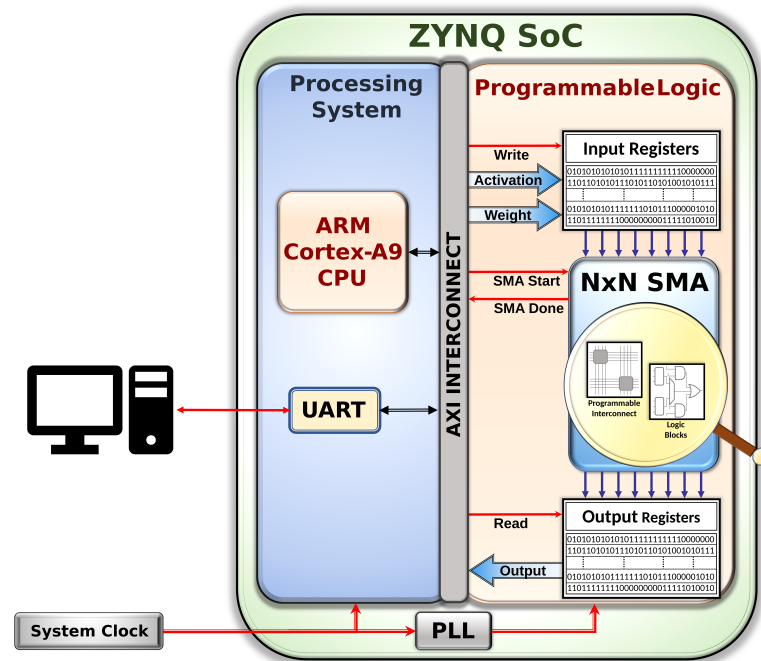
ZYNQ SoC

Processing System

ARM Cortex-A9 CPU

UART

AXI INTERCONNECT

ProgrammableLogic

Write

Activation

Weight

Input Registers

0101010101010111111111110000000
1101101010111010101010010010111
⋮ ⋮ ⋮
0101010101111110101110000010101
1101111111000000000011110100101

SMA Start

SMA Done

NxN SMA

Programmable Interconnect

Logic Blocks

Read

Output Registers

0101010101010111111111110000000
1101101010111010101010010010111
⋮ ⋮ ⋮
0101010101111110101110000010101
1101111111000000000011110100101

Output

System Clock

PLL